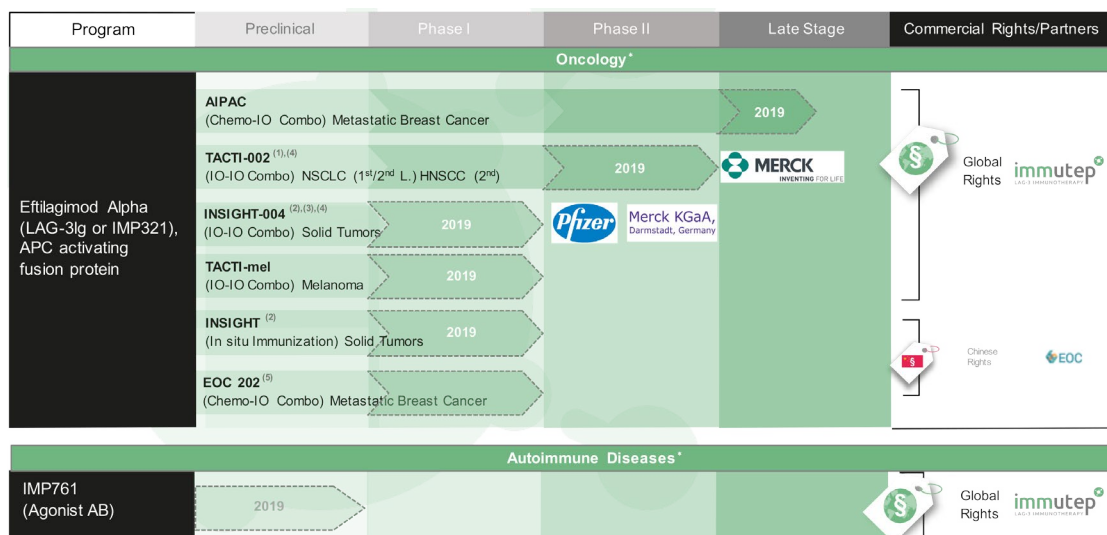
| Program | Preclinical | Phase I | Phase II | Late Stage | Commercial Rights/Partners |
|---|---|---|---|---|---|

Oncology*

Eftilagimod Alpha (LAG-3Ig or IMP321), APC activating fusion protein

AIPAC
(Chemo-IO Combo) Metastatic Breast Cancer
2019

TACTI-002 $^{(1),(4)}$
(IO-IO Combo) NSCLC (1$^{st}$/2$^{nd}$ L.) HNSCC (2$^{nd}$)
2019

MERCK
INVENTING FOR LIFE

INSIGHT-004 $^{(2),(3),(4)}$
(IO-IO Combo) Solid Tumors
2019

Pfizer

Merck KGaA, Darmstadt, Germany

TACTI-mel
(IO-IO Combo) Melanoma
2019

INSIGHT $^{(2)}$
(In situ Immunization) Solid Tumors
2019

EOC 202 $^{(5)}$
(Chemo-IO Combo) Metastatic Breast Cancer

§
Global Rights
immutep
LAG-3 IMMUNOTHERAPY

§
Chinese Rights
EOC

Autoimmune Diseases*

IMP761
(Agonist AB)
2019

§
Global Rights
immutep
LAG-3 IMMUNOTHERAPY